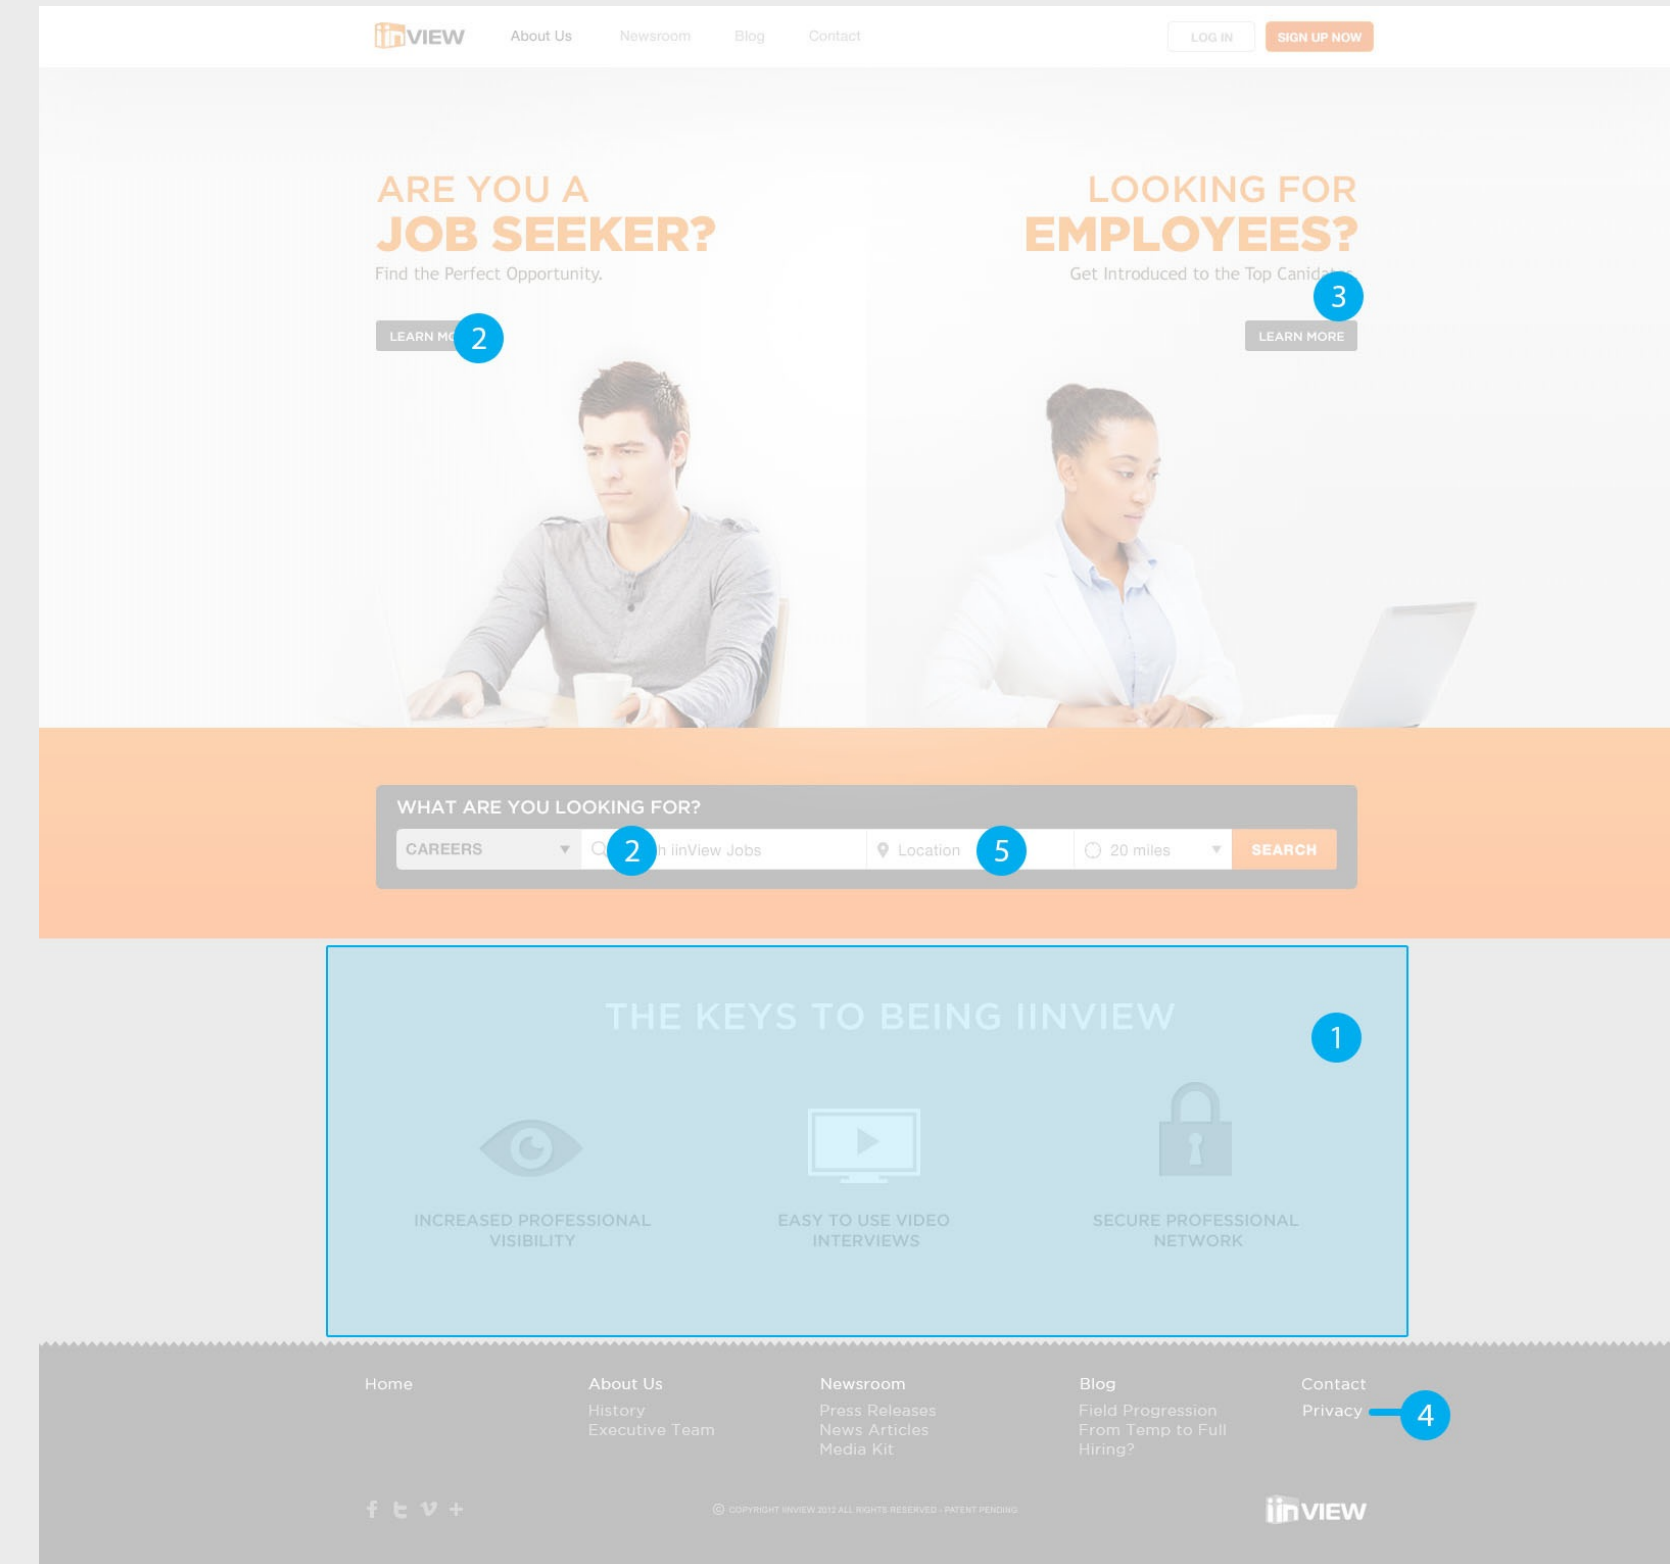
iinVIEW About Us Newsroom Blog Contact LOG IN SIGN UP NOW

ARE YOU A
JOB SEEKER?
Find the Perfect Opportunity.

LEARN MO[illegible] 2

LOOKING FOR
EMPLOYEES?
Get Introduced to the Top Canid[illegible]

3

LEARN MORE

WHAT ARE YOU LOOKING FOR?

CAREERS ▼ 2 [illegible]h iinView Jobs Location 5 20 miles ▼ SEARCH

THE KEYS TO BEING IINVIEW

1

INCREASED PROFESSIONAL VISIBILITY

EASY TO USE VIDEO INTERVIEWS

SECURE PROFESSIONAL NETWORK

Home

About Us
History
Executive Team

Newsroom
Press Releases
News Articles
Media Kit

Blog
Field Progression
From Temp to Full
Hiring?

Contact
Privacy 4

© COPYRIGHT IINVIEW 2012 ALL RIGHTS RESERVED - PATENT PENDING

iinVIEW